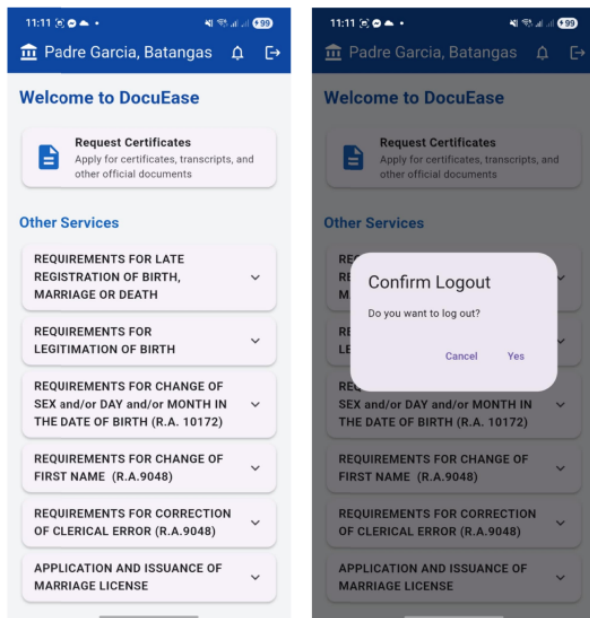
11:11

Padre Garcia, Batangas

Welcome to DocuEase

Request Certificates
Apply for certificates, transcripts, and other official documents

Other Services

REQUIREMENTS FOR LATE REGISTRATION OF BIRTH, MARRIAGE OR DEATH

REQUIREMENTS FOR LEGITIMATION OF BIRTH

REQUIREMENTS FOR CHANGE OF SEX and/or DAY and/or MONTH IN THE DATE OF BIRTH (R.A. 10172)

REQUIREMENTS FOR CHANGE OF FIRST NAME (R.A.9048)

REQUIREMENTS FOR CORRECTION OF CLERICAL ERROR (R.A.9048)

APPLICATION AND ISSUANCE OF MARRIAGE LICENSE

11:11

Padre Garcia, Batangas

Welcome to DocuEase

Request Certificates
Apply for certificates, transcripts, and other official documents

Other Services

Confirm Logout

Do you want to log out?

Cancel Yes

SEX and/or DAY and/or MONTH IN THE DATE OF BIRTH (R.A. 10172)

REQUIREMENTS FOR CHANGE OF FIRST NAME (R.A.9048)

REQUIREMENTS FOR CORRECTION OF CLERICAL ERROR (R.A.9048)

APPLICATION AND ISSUANCE OF MARRIAGE LICENSE